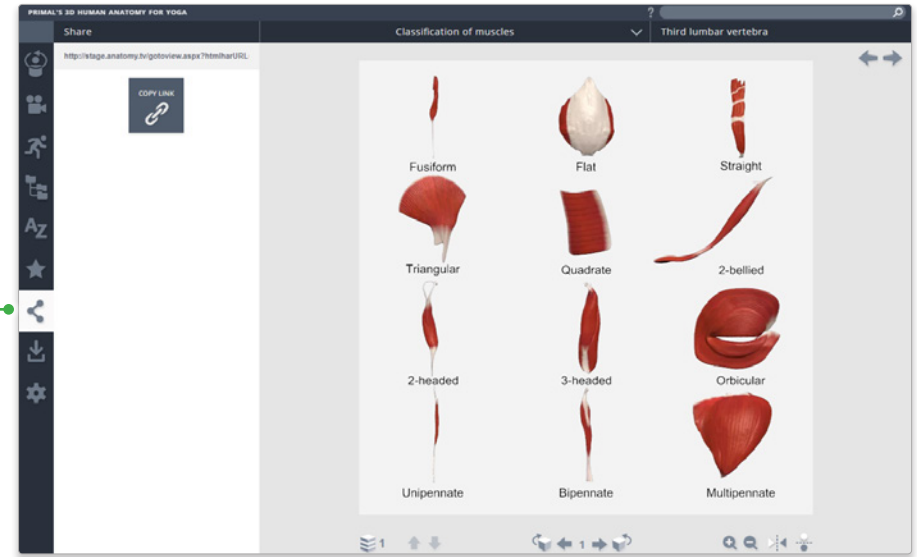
PRIMAL'S 3D HUMAN ANATOMY FOR YOGA

?

Share

Classification of muscles

Third lumbar vertebra

http://stage.anatomy.tv/gotoview.aspx?htmlharURL

COPY LINK

AZ

Fusiform

Flat

Straight

Triangular

Quadrate

2-bellied

2-headed

3-headed

Orbicular

Unipennate

Bipennate

Multipennate

1

1